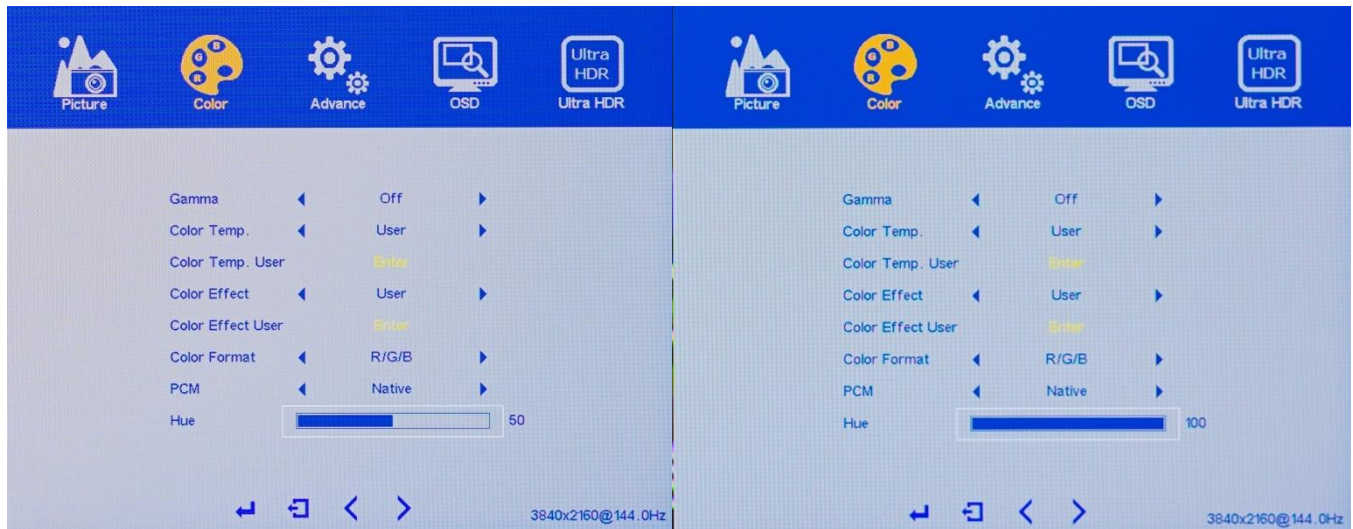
Picture Color Advance OSD Ultra HDR Ultra HDR

Gamma ◀ Off ▶
Color Temp. ◀ User ▶
Color Temp. User Enter
Color Effect ◀ User ▶
Color Effect User Enter
Color Format ◀ R/G/B ▶
PCM ◀ Native ▶
Hue 50

3840x2160@144.0Hz

Picture Color Advance OSD Ultra HDR Ultra HDR

Gamma ◀ Off ▶
Color Temp. ◀ User ▶
Color Temp. User Enter
Color Effect ◀ User ▶
Color Effect User Enter
Color Format ◀ R/G/B ▶
PCM ◀ Native ▶
Hue 100

3840x2160@144.0Hz